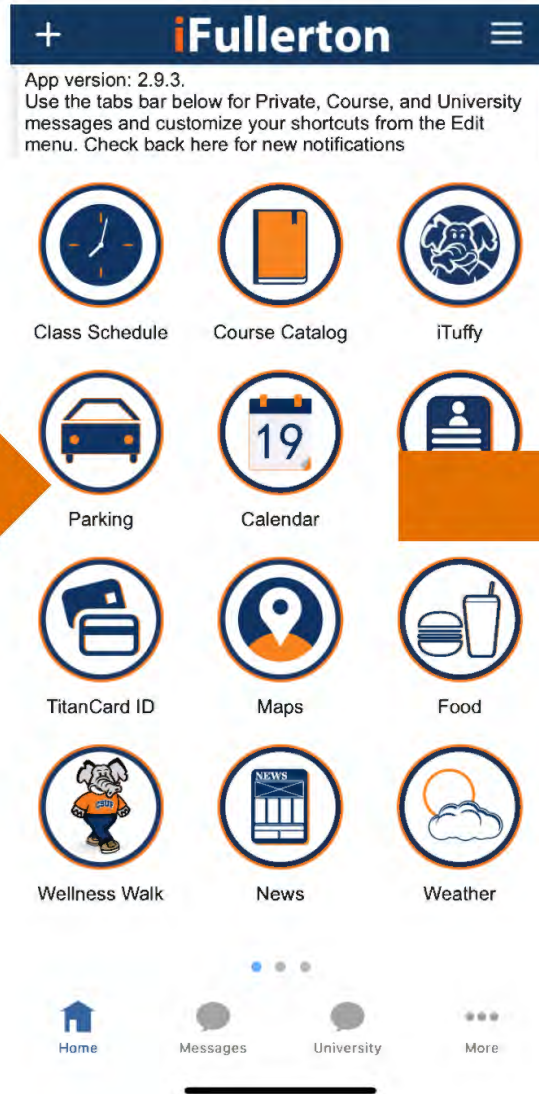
+ iFullerton

App version: 2.9.3.
Use the tabs bar below for Private, Course, and University messages and customize your shortcuts from the Edit menu. Check back here for new notifications

Class Schedule
Course Catalog
iTuffy

Parking
19
Calendar

TitanCard ID
Maps
Food

CSUF
Wellness Walk
NEWS
News
Weather

Home
Messages
University
More